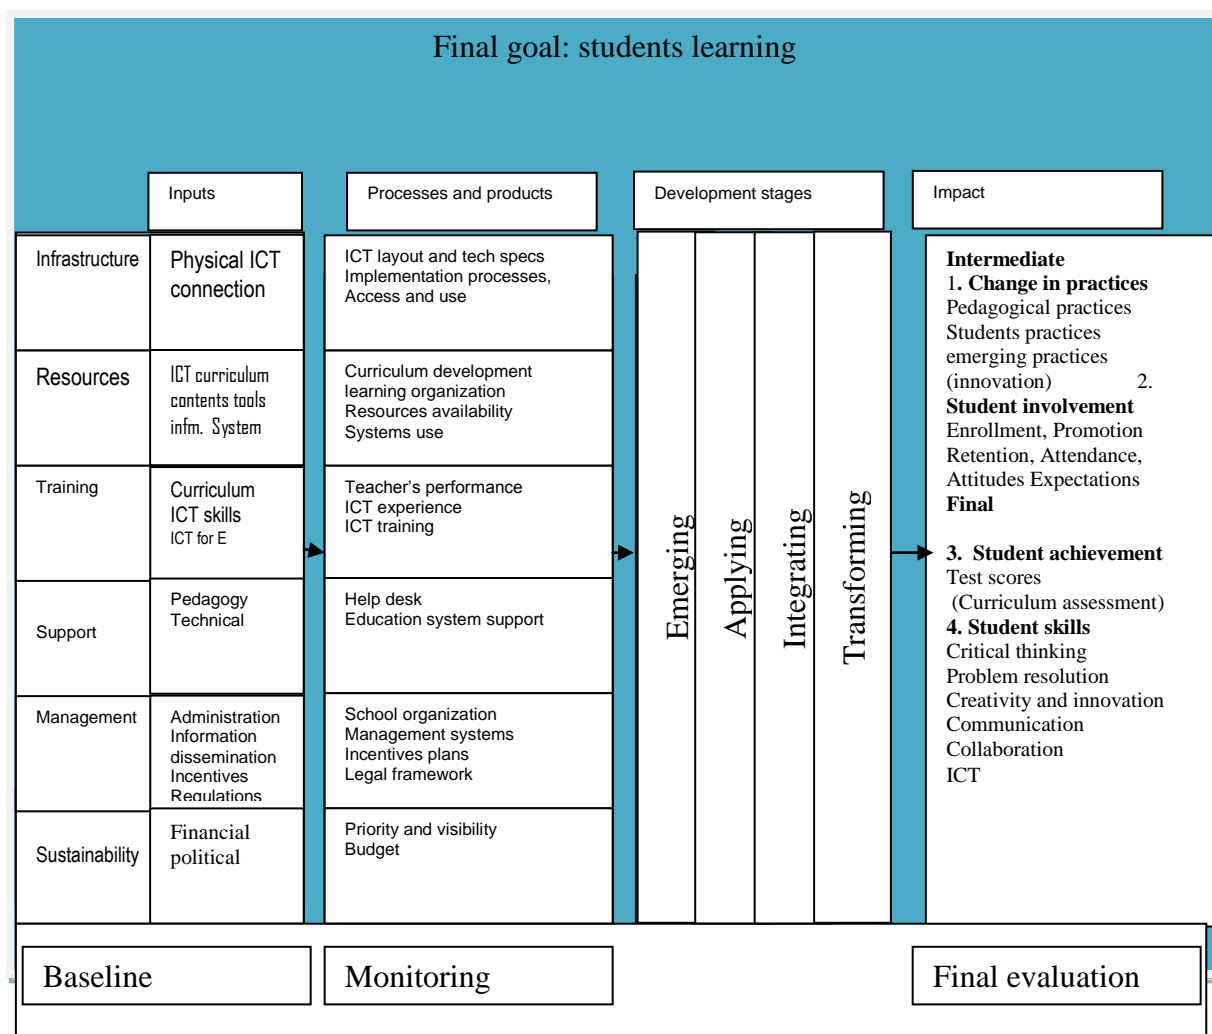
Final goal: students learning

Inputs

Processes and products

Development stages

Impact

| | Inputs | Processes and products |
|---|---|---|
| Infrastructure | Physical ICT connection | ICT layout and tech specs Implementation processes, Access and use |
| Resources | ICT curriculum contents tools infm. System | Curriculum development learning organization Resources availability Systems use |
| Training | Curriculum ICT skills ICT for E | Teacher's performance ICT experience ICT training |
| Support | Pedagogy Technical | Help desk Education system support |
| Management | Administration Information dissemination Incentives Regulations | School organization Management systems Incentives plans Legal framework |
| Sustainability | Financial political | Priority and visibility Budget |

Emerging

Applying

Integrating

Transforming

**Intermediate**
1**. Change in practices**
Pedagogical practices
Students practices
emerging practices (innovation) 2. **Student involvement**
Enrollment, Promotion
Retention, Attendance, Attitudes Expectations
**Final**

**3. Student achievement**
Test scores
(Curriculum assessment)
**4. Student skills**
Critical thinking
Problem resolution
Creativity and innovation
Communication
Collaboration
ICT

Baseline

Monitoring

Final evaluation